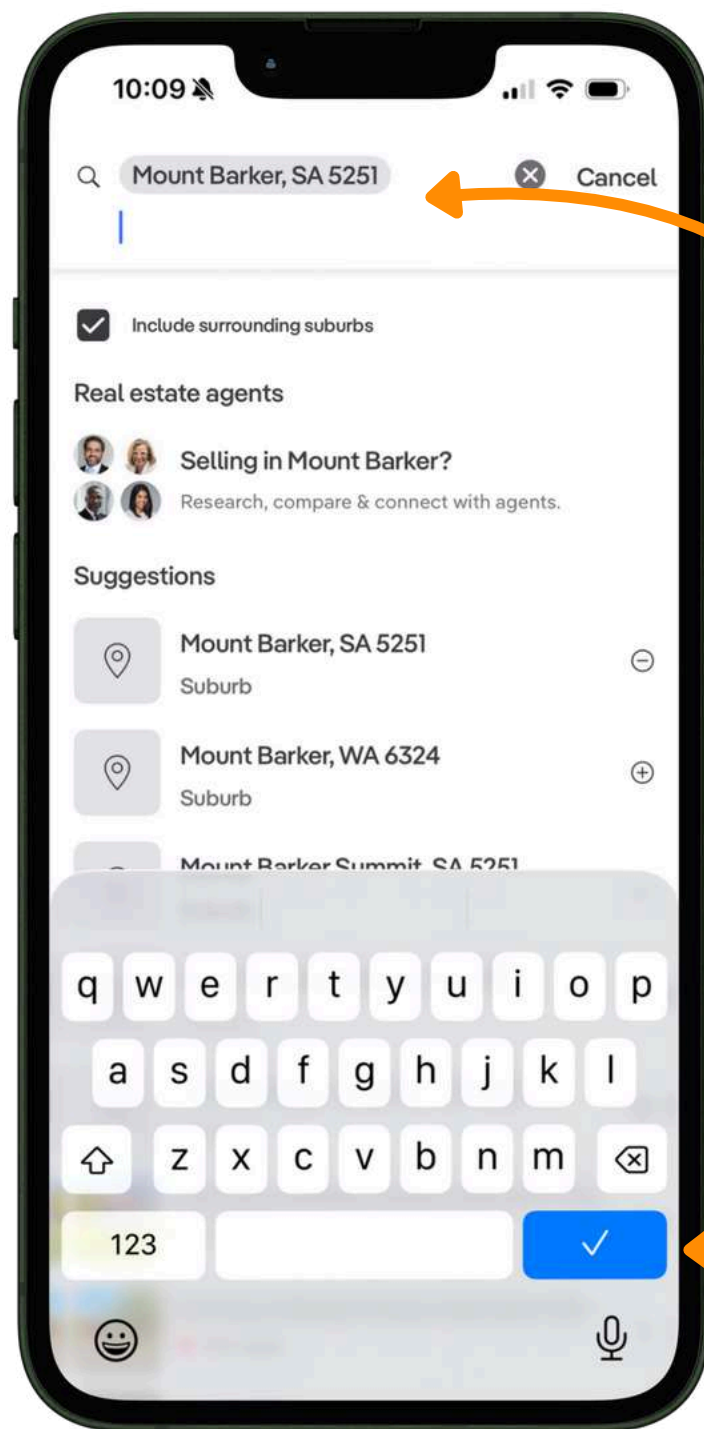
10:09

Mount Barker, SA 5251

Cancel

Include surrounding suburbs

Real estate agents

Selling in Mount Barker?

Research, compare & connect with agents.

Suggestions

Mount Barker, SA 5251

Suburb

Mount Barker, WA 6324

Suburb

Mount Barker Summit, SA 5251

q w e r t y u i o p

a s d f g h j k l

z x c v b n m

123